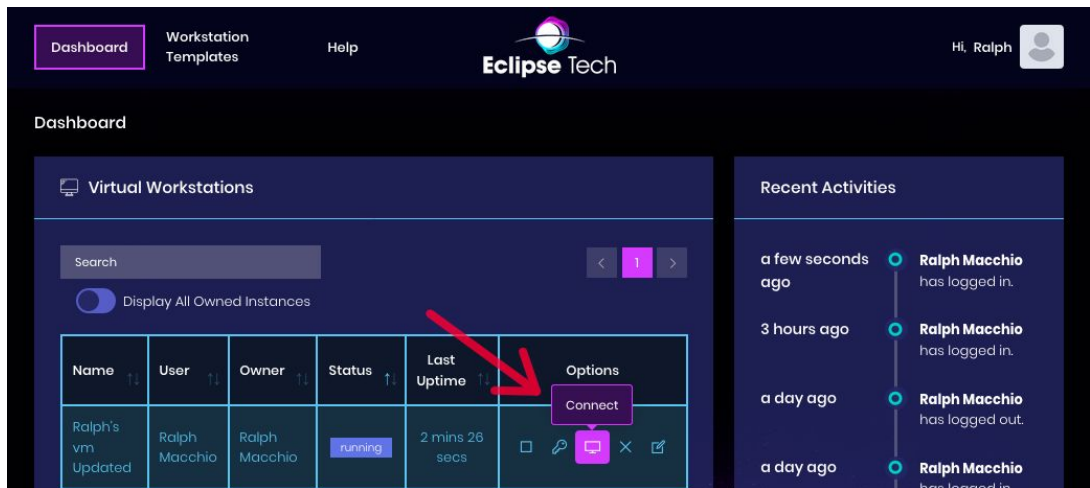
Dashboard Workstation Templates Help Eclipse Tech Hi, Ralph

Dashboard

Virtual Workstations

Search

1

Display All Owned Instances

| Name | User | Owner | Status | Last Uptime | Options |
|---|---|---|---|---|---|
| Ralph's vm Updated | Ralph Macchio | Ralph Macchio | running | 2 mins 26 secs | Connect |

Recent Activities

a few seconds ago
Ralph Macchio has logged in.

3 hours ago
Ralph Macchio has logged in.

a day ago
Ralph Macchio has logged out.

a day ago
Ralph Macchio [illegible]